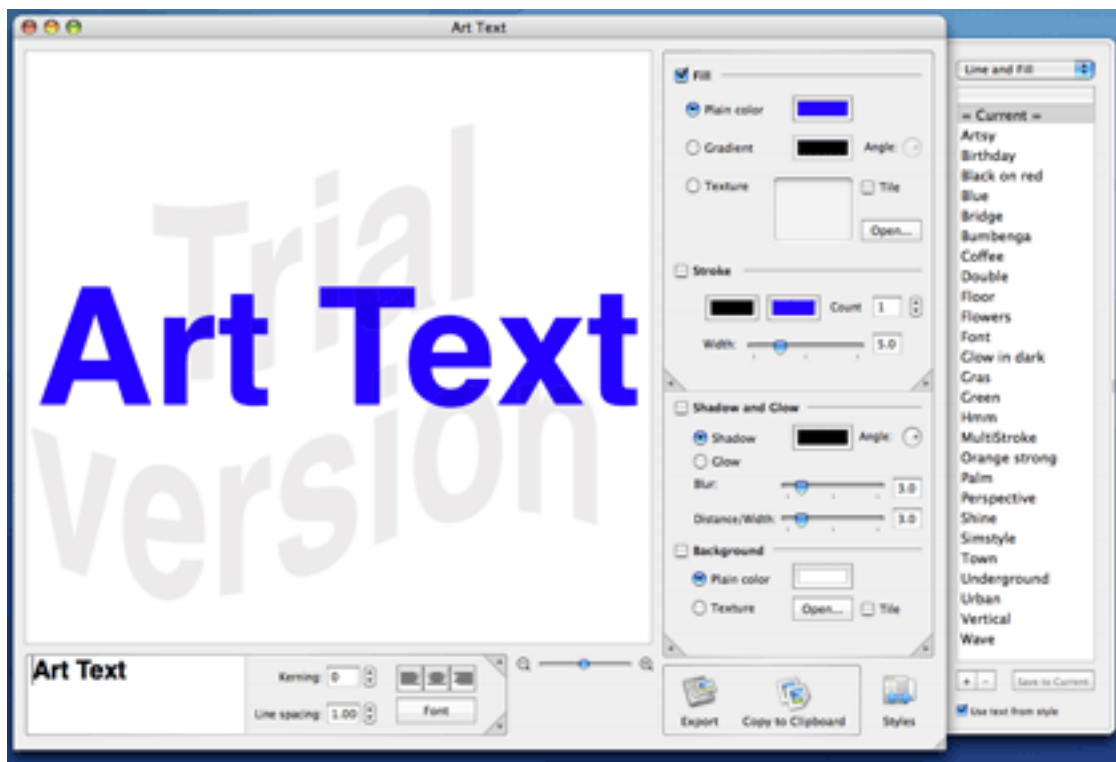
Art Text

Trial
Art Text
Version

Art Text

Kerning: 0
Line spacing: 1.00
Font

Fill
Plain color
Gradient
Angle:
Texture
Tile
Open...

Stroke
Count 1
Width: 5.0

Shadow and Glow
Shadow
Angle:
Glow
Blur: 3.0
Distance/Width: 3.0

Background
Plain color
Texture
Open...
Tile

Export
Copy to Clipboard
Styles

Line and Fill
= Current =
Artsy
Birthday
Black on red
Blue
Bridge
Bumbenga
Coffee
Double
Floor
Flowers
Font
Glow in dark
Gras
Green
Hmm
MultiStroke
Orange strong
Palm
Perspective
Shine
Simstyle
Town
Underground
Urban
Vertical
Wave

+ -
Save to Current
Use text from style